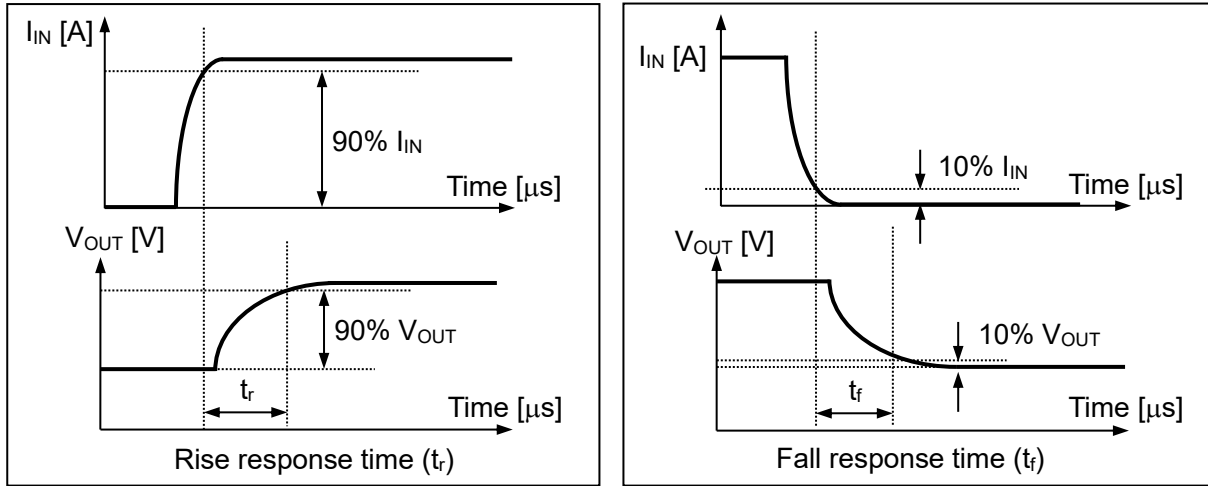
$I_{IN}$ [A]

90% $I_{IN}$

Time [$\mu$s]

$V_{OUT}$ [V]

90% $V_{OUT}$

$t_r$

Time [$\mu$s]

Rise response time ($t_r$)

$I_{IN}$ [A]

10% $I_{IN}$

Time [$\mu$s]

$V_{OUT}$ [V]

10% $V_{OUT}$

$t_f$

Time [$\mu$s]

Fall response time ($t_f$)